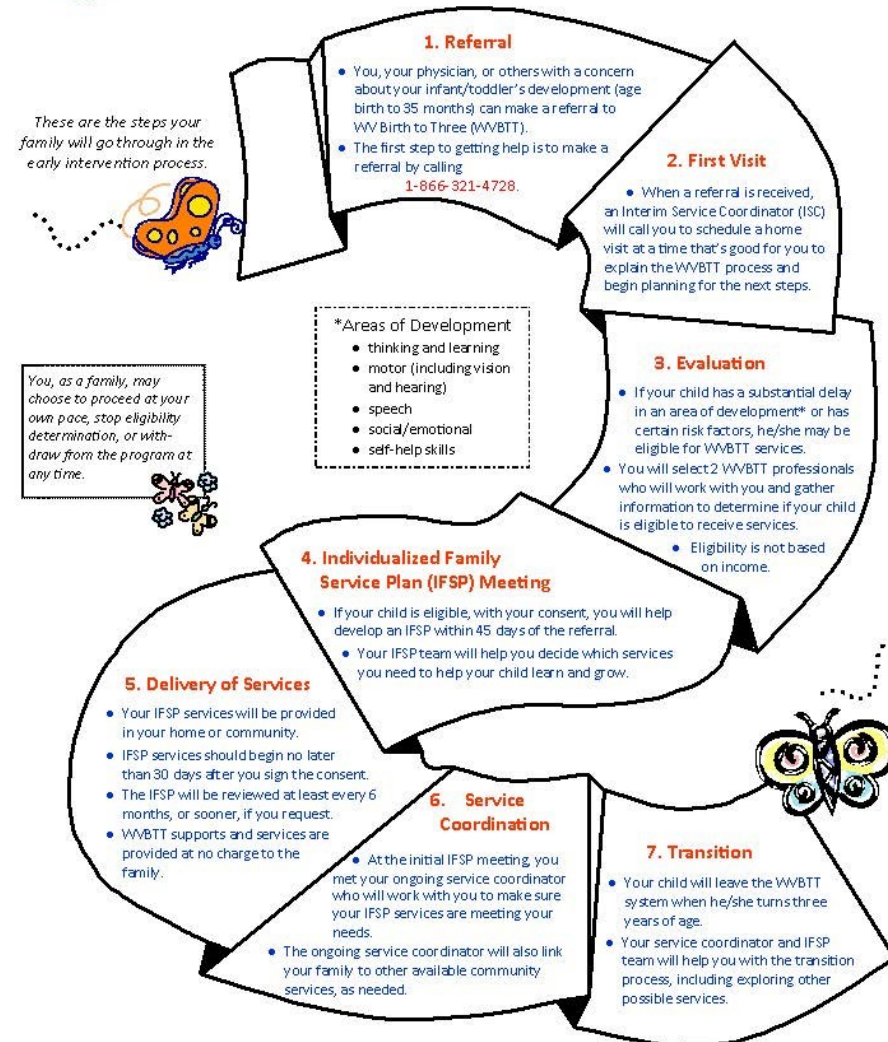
These are the steps your family will go through in the early intervention process.

1. Referral

• You, your physician, or others with a concern about your infant/toddler's development (age birth to 35 months) can make a referral to WV Birth to Three (WVBTT).
• The first step to getting help is to make a referral by calling 1-866-321-4728.

2. First Visit

• When a referral is received, an Interim Service Coordinator (ISC) will call you to schedule a home visit at a time that's good for you to explain the WVBTT process and begin planning for the next steps.

*Areas of Development
• thinking and learning
• motor (including vision and hearing)
• speech
• social/emotional
• self-help skills

You, as a family, may choose to proceed at your own pace, stop eligibility determination, or withdraw from the program at any time.

3. Evaluation

• If your child has a substantial delay in an area of development* or has certain risk factors, he/she may be eligible for WVBTT services.
• You will select 2 WVBTT professionals who will work with you and gather information to determine if your child is eligible to receive services.
• Eligibility is not based on income.

4. Individualized Family Service Plan (IFSP) Meeting

• If your child is eligible, with your consent, you will help develop an IFSP within 45 days of the referral.
• Your IFSP team will help you decide which services you need to help your child learn and grow.

5. Delivery of Services

• Your IFSP services will be provided in your home or community.
• IFSP services should begin no later than 30 days after you sign the consent.
• The IFSP will be reviewed at least every 6 months, or sooner, if you request.
• WVBTT supports and services are provided at no charge to the family.

6. Service Coordination

• At the initial IFSP meeting, you met your ongoing service coordinator who will work with you to make sure your IFSP services are meeting your needs.
• The ongoing service coordinator will also link your family to other available community services, as needed.

7. Transition

• Your child will leave the WVBTT system when he/she turns three years of age.
• Your service coordinator and IFSP team will help you with the transition process, including exploring other possible services.